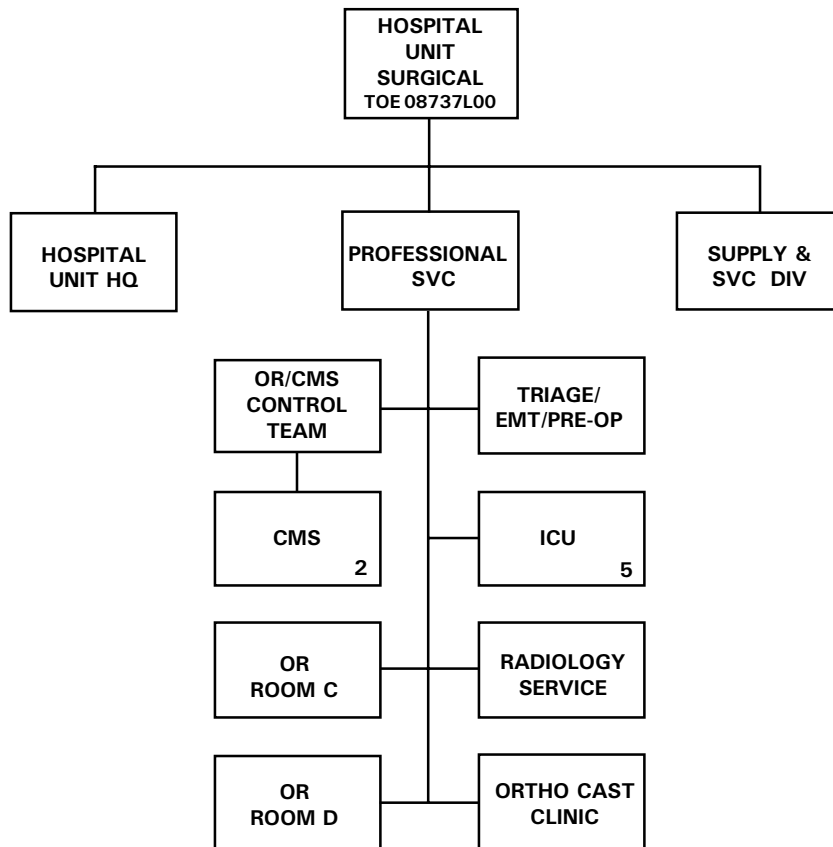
HOSPITAL UNIT SURGICAL TOE 08737L00

HOSPITAL UNIT HQ

PROFESSIONAL SVC

SUPPLY & SVC DIV

OR/CMS CONTROL TEAM

TRIAGE/ EMT/PRE-OP

CMS 2

ICU 5

OR ROOM C

RADIOLOGY SERVICE

OR ROOM D

ORTHO CAST CLINIC